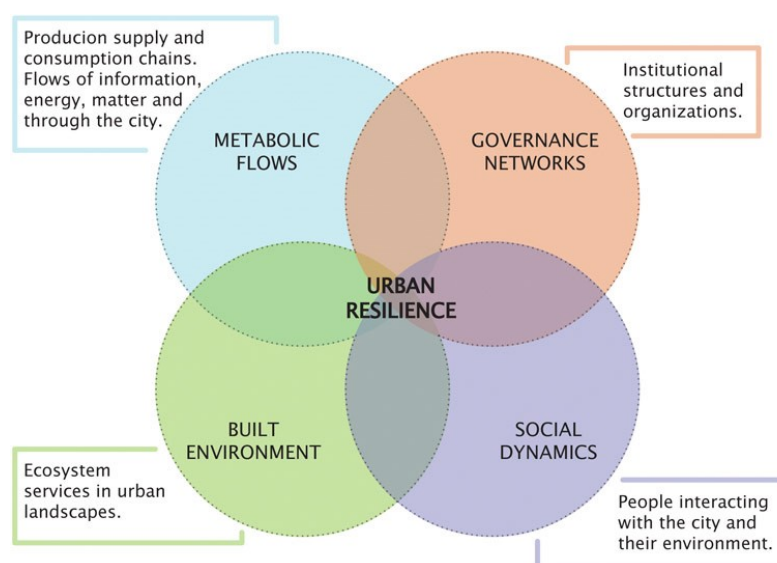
Producion supply and consumption chains. Flows of information, energy, matter and through the city.

METABOLIC FLOWS

GOVERNANCE NETWORKS

Institutional structures and organizations.

URBAN RESILIENCE

BUILT ENVIRONMENT

SOCIAL DYNAMICS

Ecosystem services in urban landscapes.

People interacting with the city and their environment.